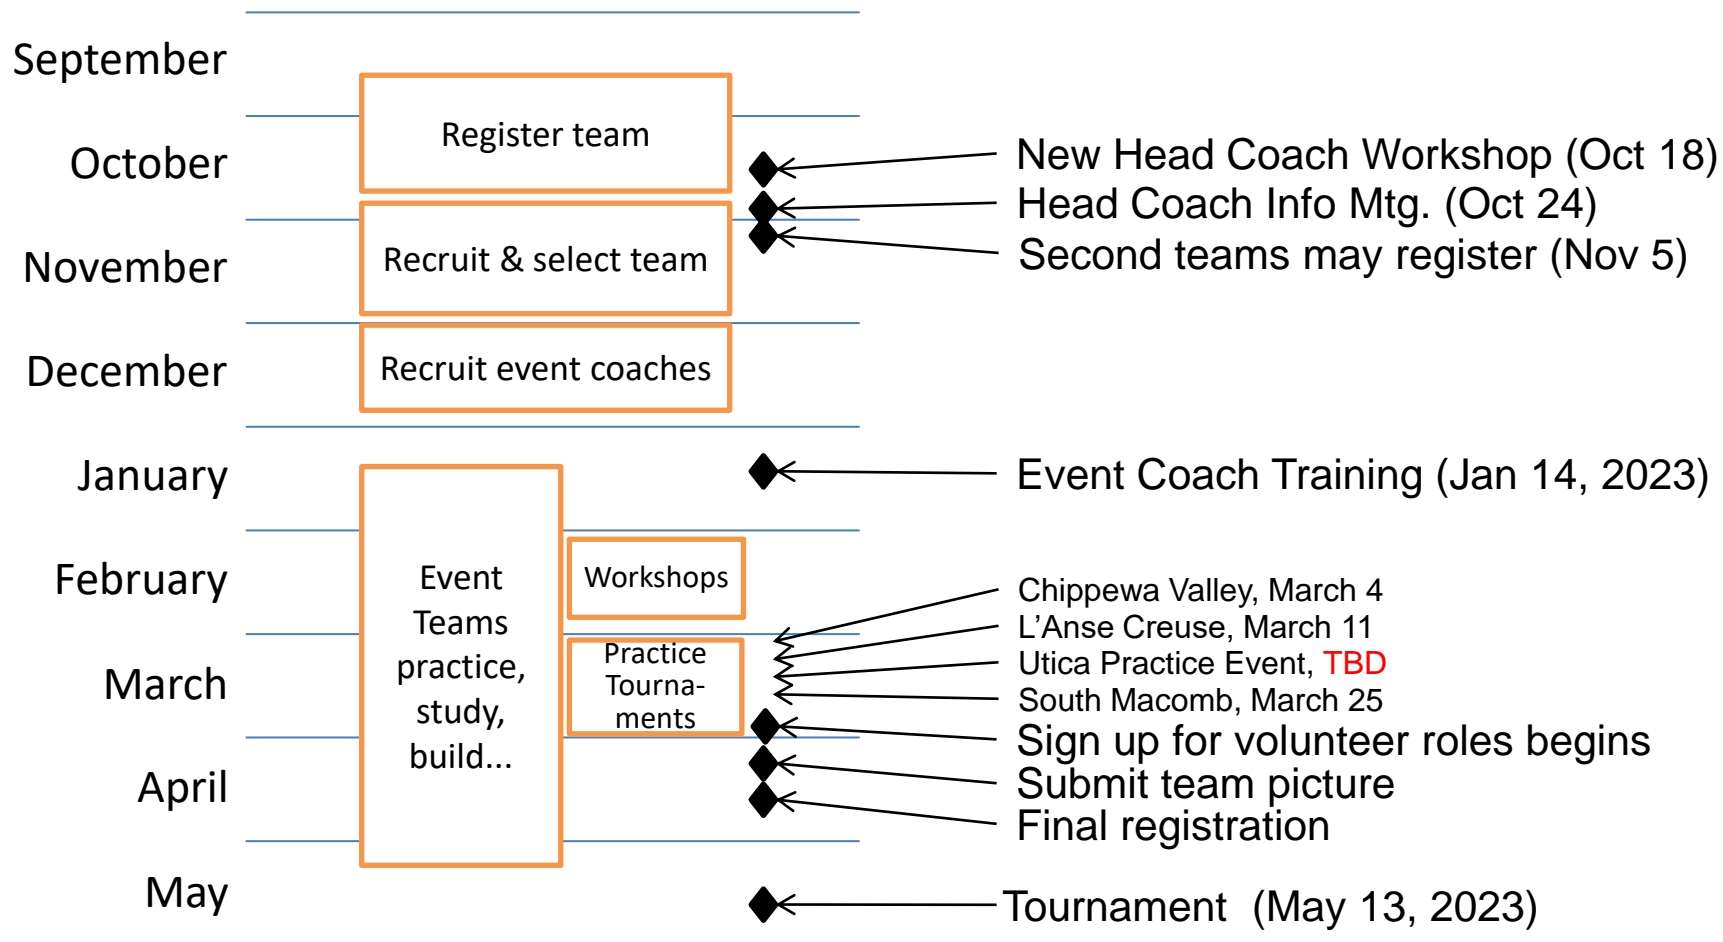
September

October

November

December

January

February

March

April

May

Register team

Recruit & select team

Recruit event coaches

Event Teams practice, study, build...

Workshops

Practice Tournaments

New Head Coach Workshop (Oct 18)
Head Coach Info Mtg. (Oct 24)
Second teams may register (Nov 5)

Event Coach Training (Jan 14, 2023)

Chippewa Valley, March 4
L'Anse Creuse, March 11
Utica Practice Event, TBD
South Macomb, March 25
Sign up for volunteer roles begins
Submit team picture
Final registration

Tournament (May 13, 2023)